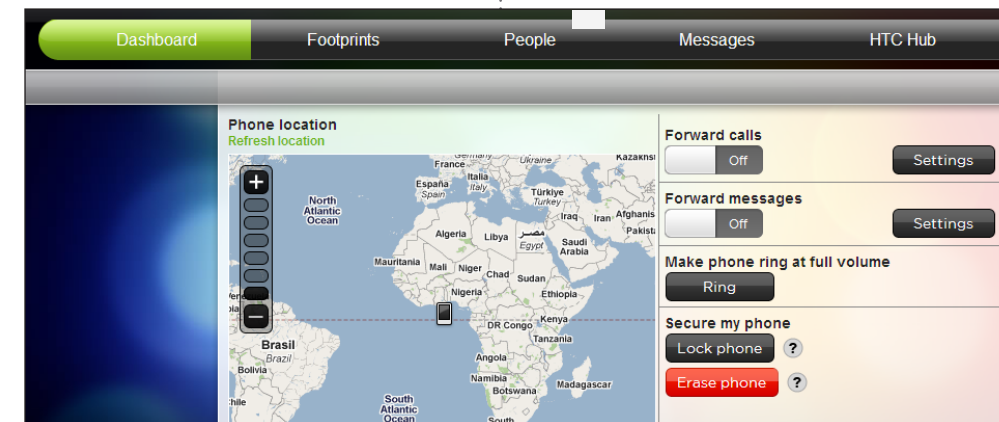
Dashboard Footprints People Messages HTC Hub

Phone location
Refresh location

Germany Ukraine Kazakhst
France
España Italia
Spain Italy Türkiye
North Turkey
Atlantic Iraq Iran Afghanis
Ocean مصر
Algeria Libya Egypt Saudi Pakist
Arabia
Mauritania Mali Niger Chad Sudan
Nigeria Ethiopia
DR Congo Kenya
Brasil Tanzania
Brazil
Bolivia Angola
Namibia Madagascar
Botswana
hile South
Atlantic
Ocean

Forward calls
Off
Settings

Forward messages
Off
Settings

Make phone ring at full volume
Ring

Secure my phone
Lock phone ?
Erase phone ?